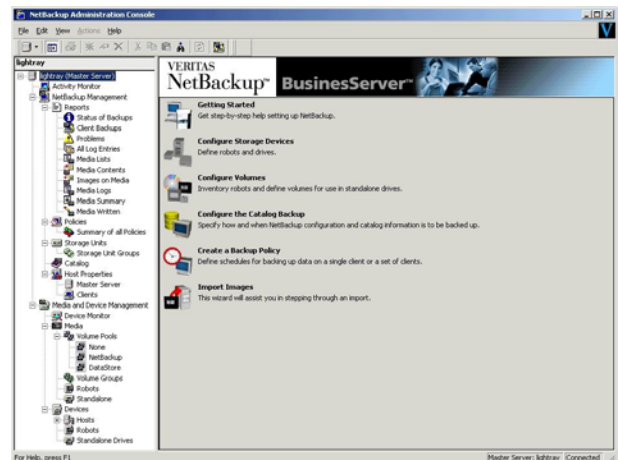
NetBackup Administration Console

File Edit View Actions Help

lightray

lightray (Master Server)
Activity Monitor
NetBackup Management
Reports
Status of Backups
Client Backups
Problems
All Log Entries
Media Lists
Media Contents
Images on Media
Media Logs
Media Summary
Media Written
Policies
Summary of all Policies
Storage Units
Storage Unit Groups
Catalog
Host Properties
Master Server
Clients
Media and Device Management
Device Monitor
Media
Volume Pools
None
NetBackup
DataStore
Volume Groups
Robots
Standalone
Devices
Hosts
Robots
Standalone Drives

VERITAS
NetBackup™ BusinessServer™

Getting Started
Get step-by-step help setting up NetBackup.

Configure Storage Devices
Define robots and drives.

Configure Volumes
Inventory robots and define volumes for use in standalone drives.

Configure the Catalog Backup
Specify how and when NetBackup configuration and catalog information is to be backed up.

Create a Backup Policy
Define schedules for backing up data on a single client or a set of clients.

Import Images
This wizard will assist you in stepping through an import.

For Help, press F1

Master Server: lightray Connected